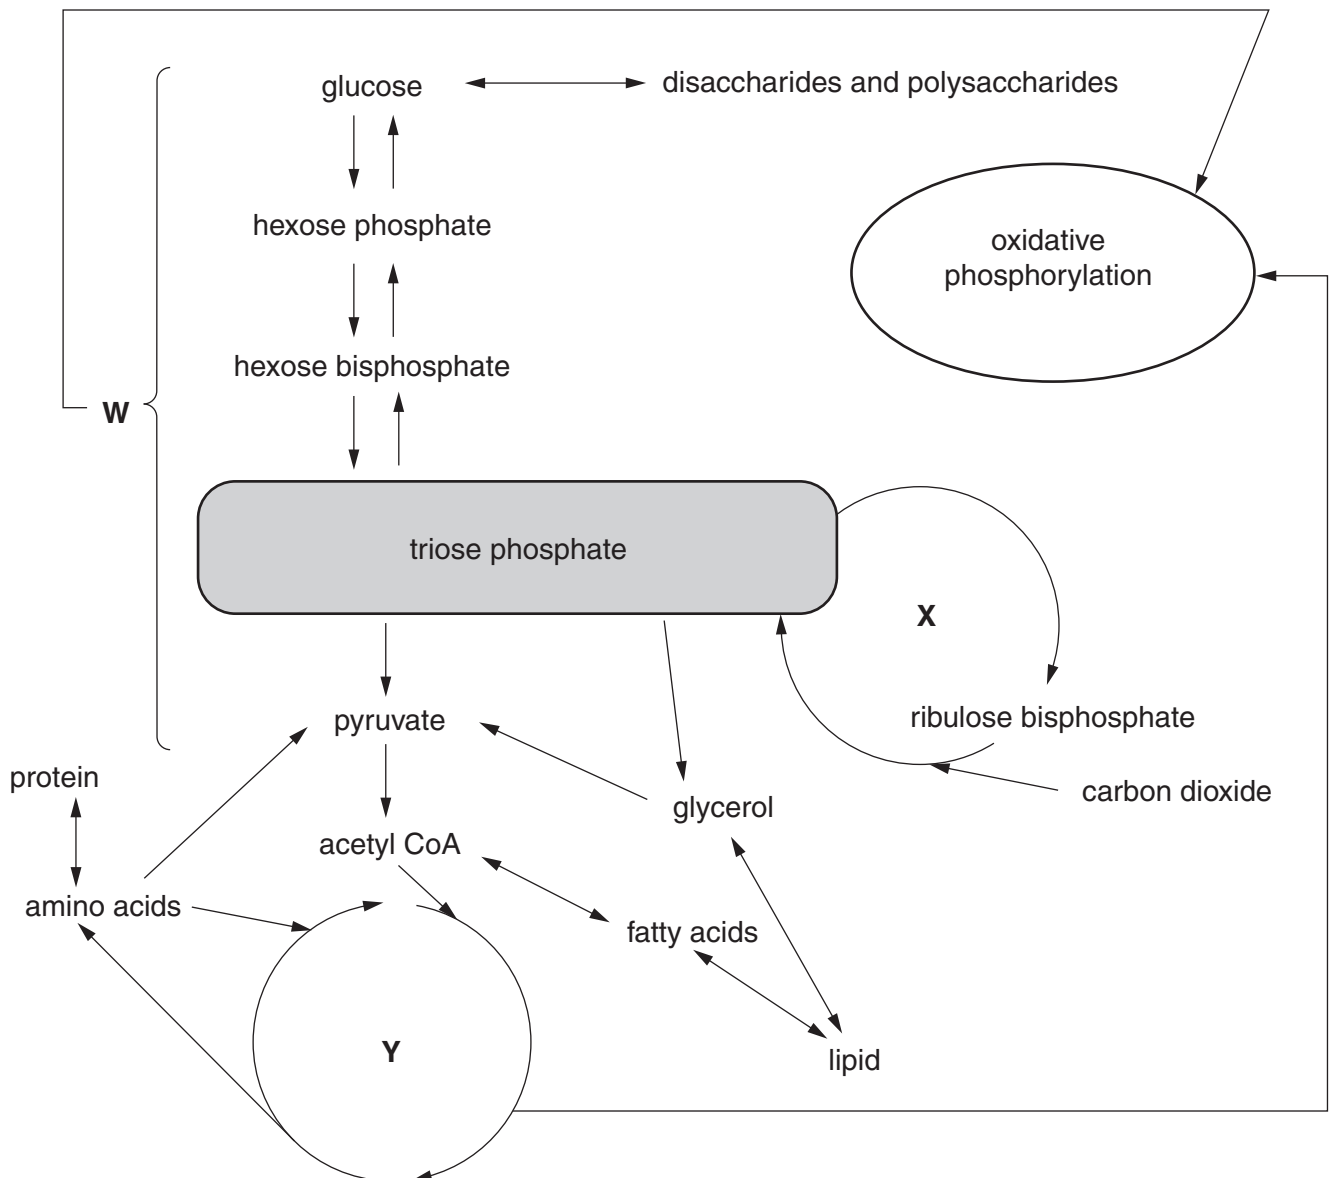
glucose

disaccharides and polysaccharides

hexose phosphate

oxidative phosphorylation

hexose bisphosphate

W

triose phosphate

X

ribulose bisphosphate

pyruvate

protein

carbon dioxide

glycerol

acetyl CoA

amino acids

fatty acids

Y

lipid